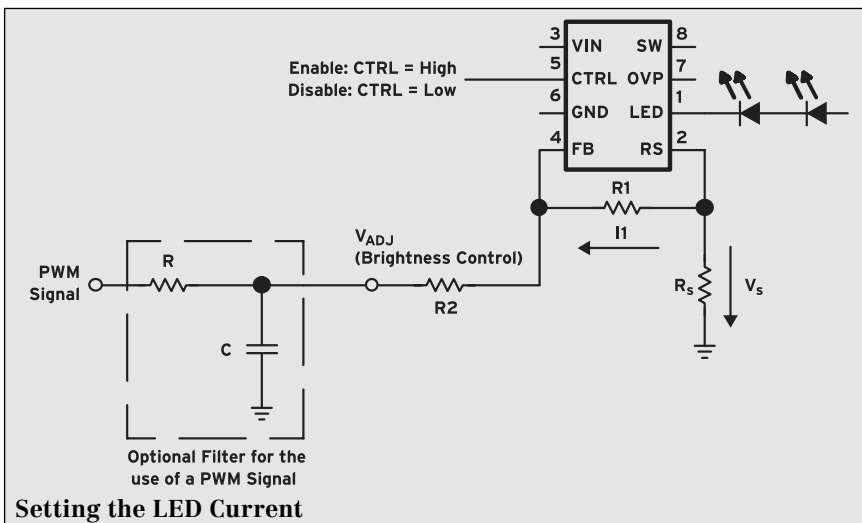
3 VIN SW 8
5 CTRL OVP 7
6 GND LED 1
4 FB RS 2

Enable: CTRL = High
Disable: CTRL = Low

R1
I1
$R_S$
$V_S$

PWM Signal
R
C
$V_{ADJ}$
(Brightness Control)
R2

Optional Filter for the use of a PWM Signal

Setting the LED Current